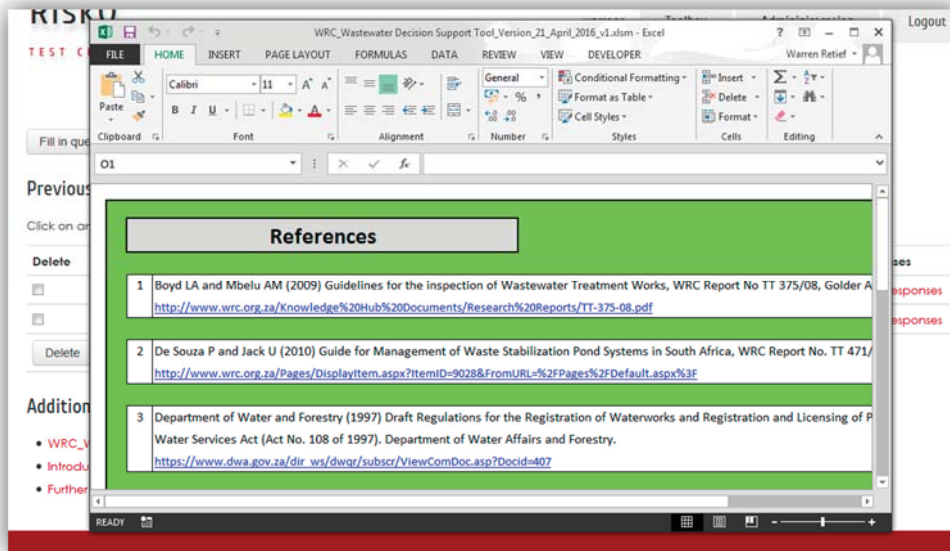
RISKO
TEST C

Toolbox Administration Logout

WRC_Wastewater Decision Support Tool_Version_21_April_2016_v1.xlsm - Excel

? – □ ×

FILE HOME INSERT PAGE LAYOUT FORMULAS DATA REVIEW VIEW DEVELOPER Warren Retief

Paste Calibri 11 A A B I U General % Conditional Formatting Format as Table Cell Styles Insert Delete Format Σ

Clipboard Font Alignment Number Styles Cells Editing

O1 fx

Fill in que

Previous

Click on ar

Delete

Delete

Addition

• WRC_V
• Introdu
• Further

References

1 Boyd LA and Mbelu AM (2009) Guidelines for the inspection of Wastewater Treatment Works, WRC Report No TT 375/08, Golder A
http://www.wrc.org.za/Knowledge%20Hub%20Documents/Research%20Reports/TT-375-08.pdf

2 De Souza P and Jack U (2010) Guide for Management of Waste Stabilization Pond Systems in South Africa, WRC Report No. TT 471/
http://www.wrc.org.za/Pages/DisplayItem.aspx?ItemID=9028&FromURL=%2FPages%2FDefault.aspx%3F

3 Department of Water and Forestry (1997) Draft Regulations for the Registration of Waterworks and Registration and Licensing of P
Water Services Act (Act No. 108 of 1997). Department of Water Affairs and Forestry.
https://www.dwa.gov.za/dir_ws/dwqr/subscr/ViewComDoc.asp?Docid=407

ses
esponses
esponses

READY